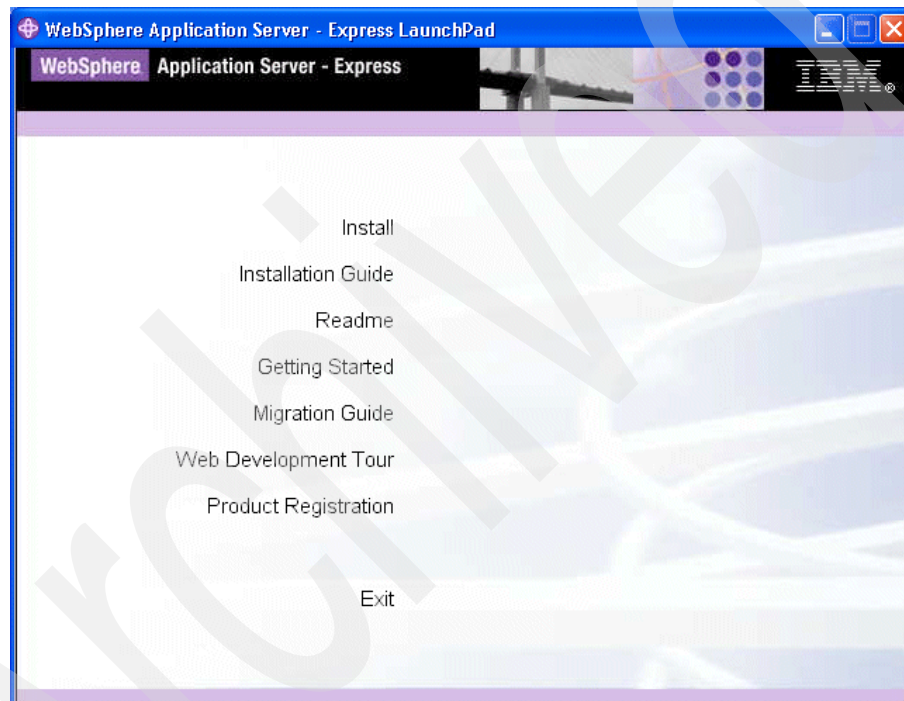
WebSphere Application Server - Express LaunchPad

WebSphere Application Server - Express

IBM

Install

Installation Guide

Readme

Getting Started

Migration Guide

Web Development Tour

Product Registration

Exit